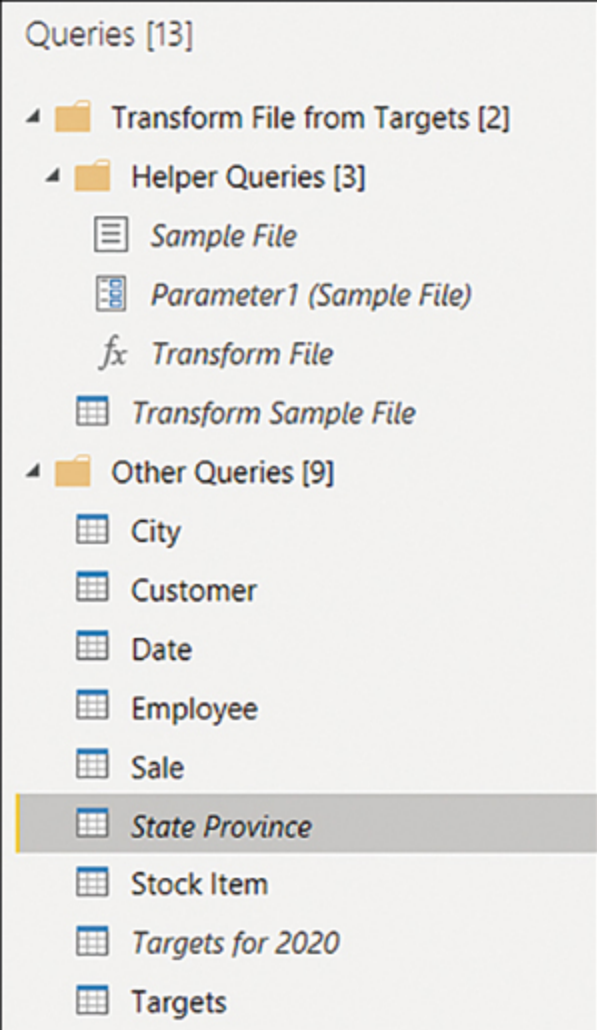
Queries [13]

Transform File from Targets [2]

Helper Queries [3]

Sample File

Parameter1 (Sample File)

$fx$ Transform File

Transform Sample File

Other Queries [9]

City

Customer

Date

Employee

Sale

State Province

Stock Item

Targets for 2020

Targets